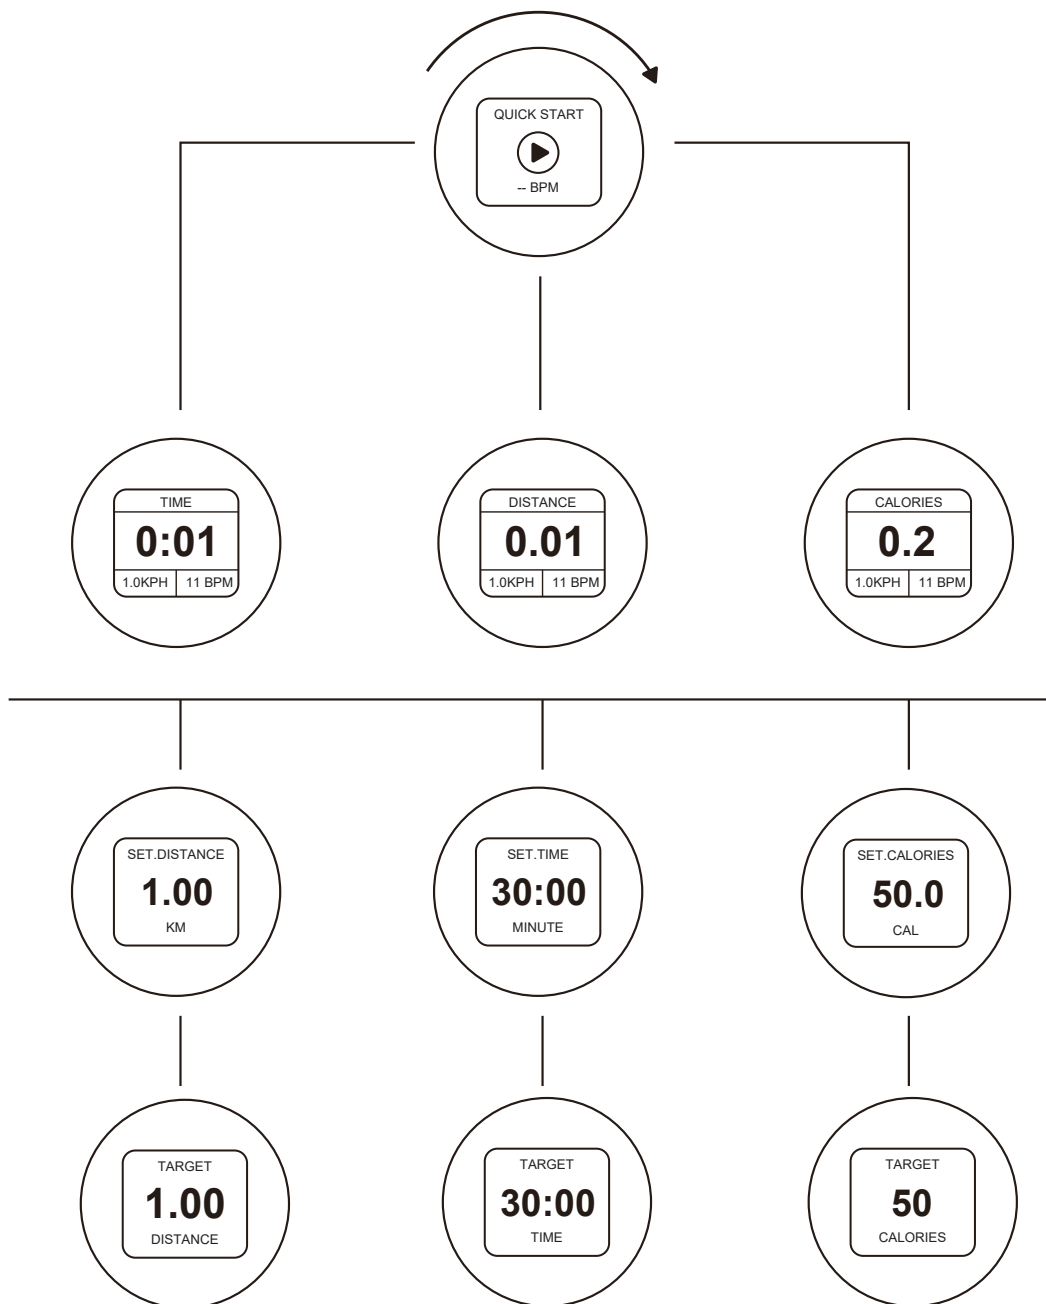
QUICK START

-- BPM

TIME
0:01
1.0KPH | 11 BPM

DISTANCE
0.01
1.0KPH | 11 BPM

CALORIES
0.2
1.0KPH | 11 BPM

SET.DISTANCE
1.00
KM

SET.TIME
30:00
MINUTE

SET.CALORIES
50.0
CAL

TARGET
1.00
DISTANCE

TARGET
30:00
TIME

TARGET
50
CALORIES